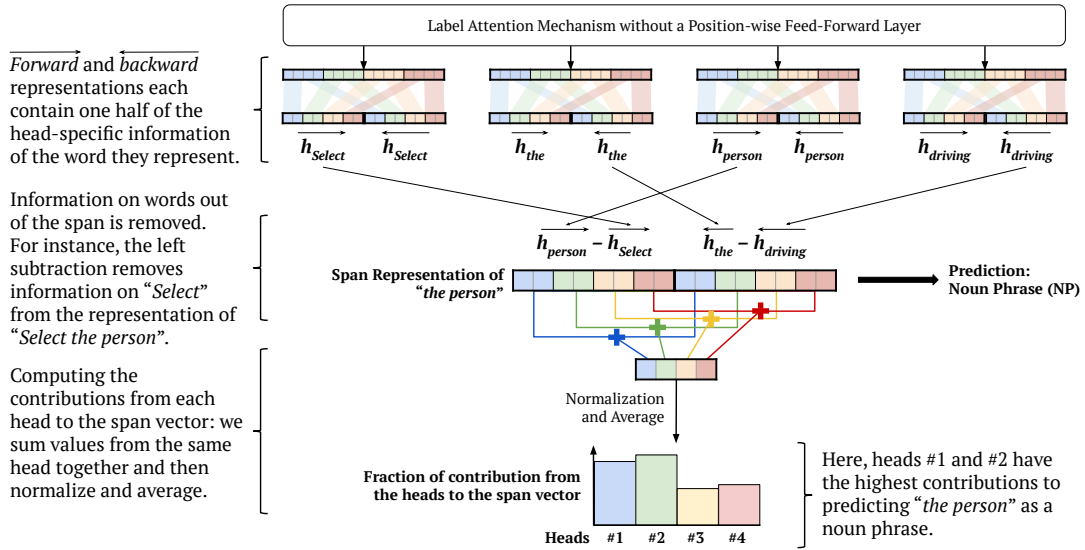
Label Attention Mechanism without a Position-wise Feed-Forward Layer

$\overrightarrow{Forward}$ and $\overleftarrow{backward}$ representations each contain one half of the head-specific information of the word they represent.

$\overrightarrow{h_{Select}}$ $\overleftarrow{h_{Select}}$ $\overrightarrow{h_{the}}$ $\overleftarrow{h_{the}}$ $\overrightarrow{h_{person}}$ $\overleftarrow{h_{person}}$ $\overrightarrow{h_{driving}}$ $\overleftarrow{h_{driving}}$

Information on words out of the span is removed. For instance, the left subtraction removes information on "*Select*" from the representation of "*Select the person*".

$\overrightarrow{h_{person}} - \overrightarrow{h_{Select}}$ $\overleftarrow{h_{the}} - \overleftarrow{h_{driving}}$

Span Representation of "*the person*"

Prediction: Noun Phrase (NP)

Computing the contributions from each head to the span vector: we sum values from the same head together and then normalize and average.

Normalization and Average

Fraction of contribution from the heads to the span vector

Heads #1 #2 #3 #4

Here, heads #1 and #2 have the highest contributions to predicting "*the person*" as a noun phrase.